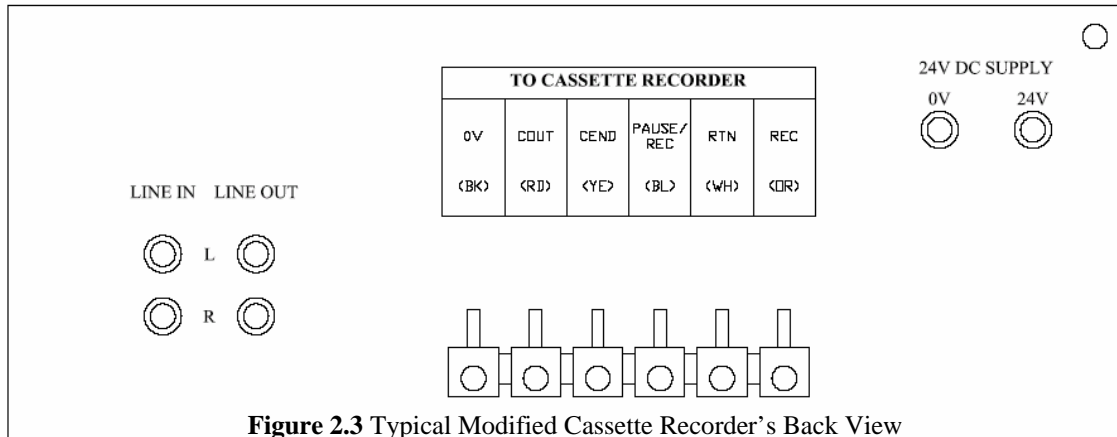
TO CASSETTE RECORDER

| 0V | COUT | CEND | PAUSE/ REC | RTN | REC |
|---|---|---|---|---|---|
| (BK) | (RD) | (YE) | (BL) | (WH) | (OR) |

24V DC SUPPLY

0V 24V

LINE IN LINE OUT

L

R

**Figure 2.3** Typical Modified Cassette Recorder's Back View